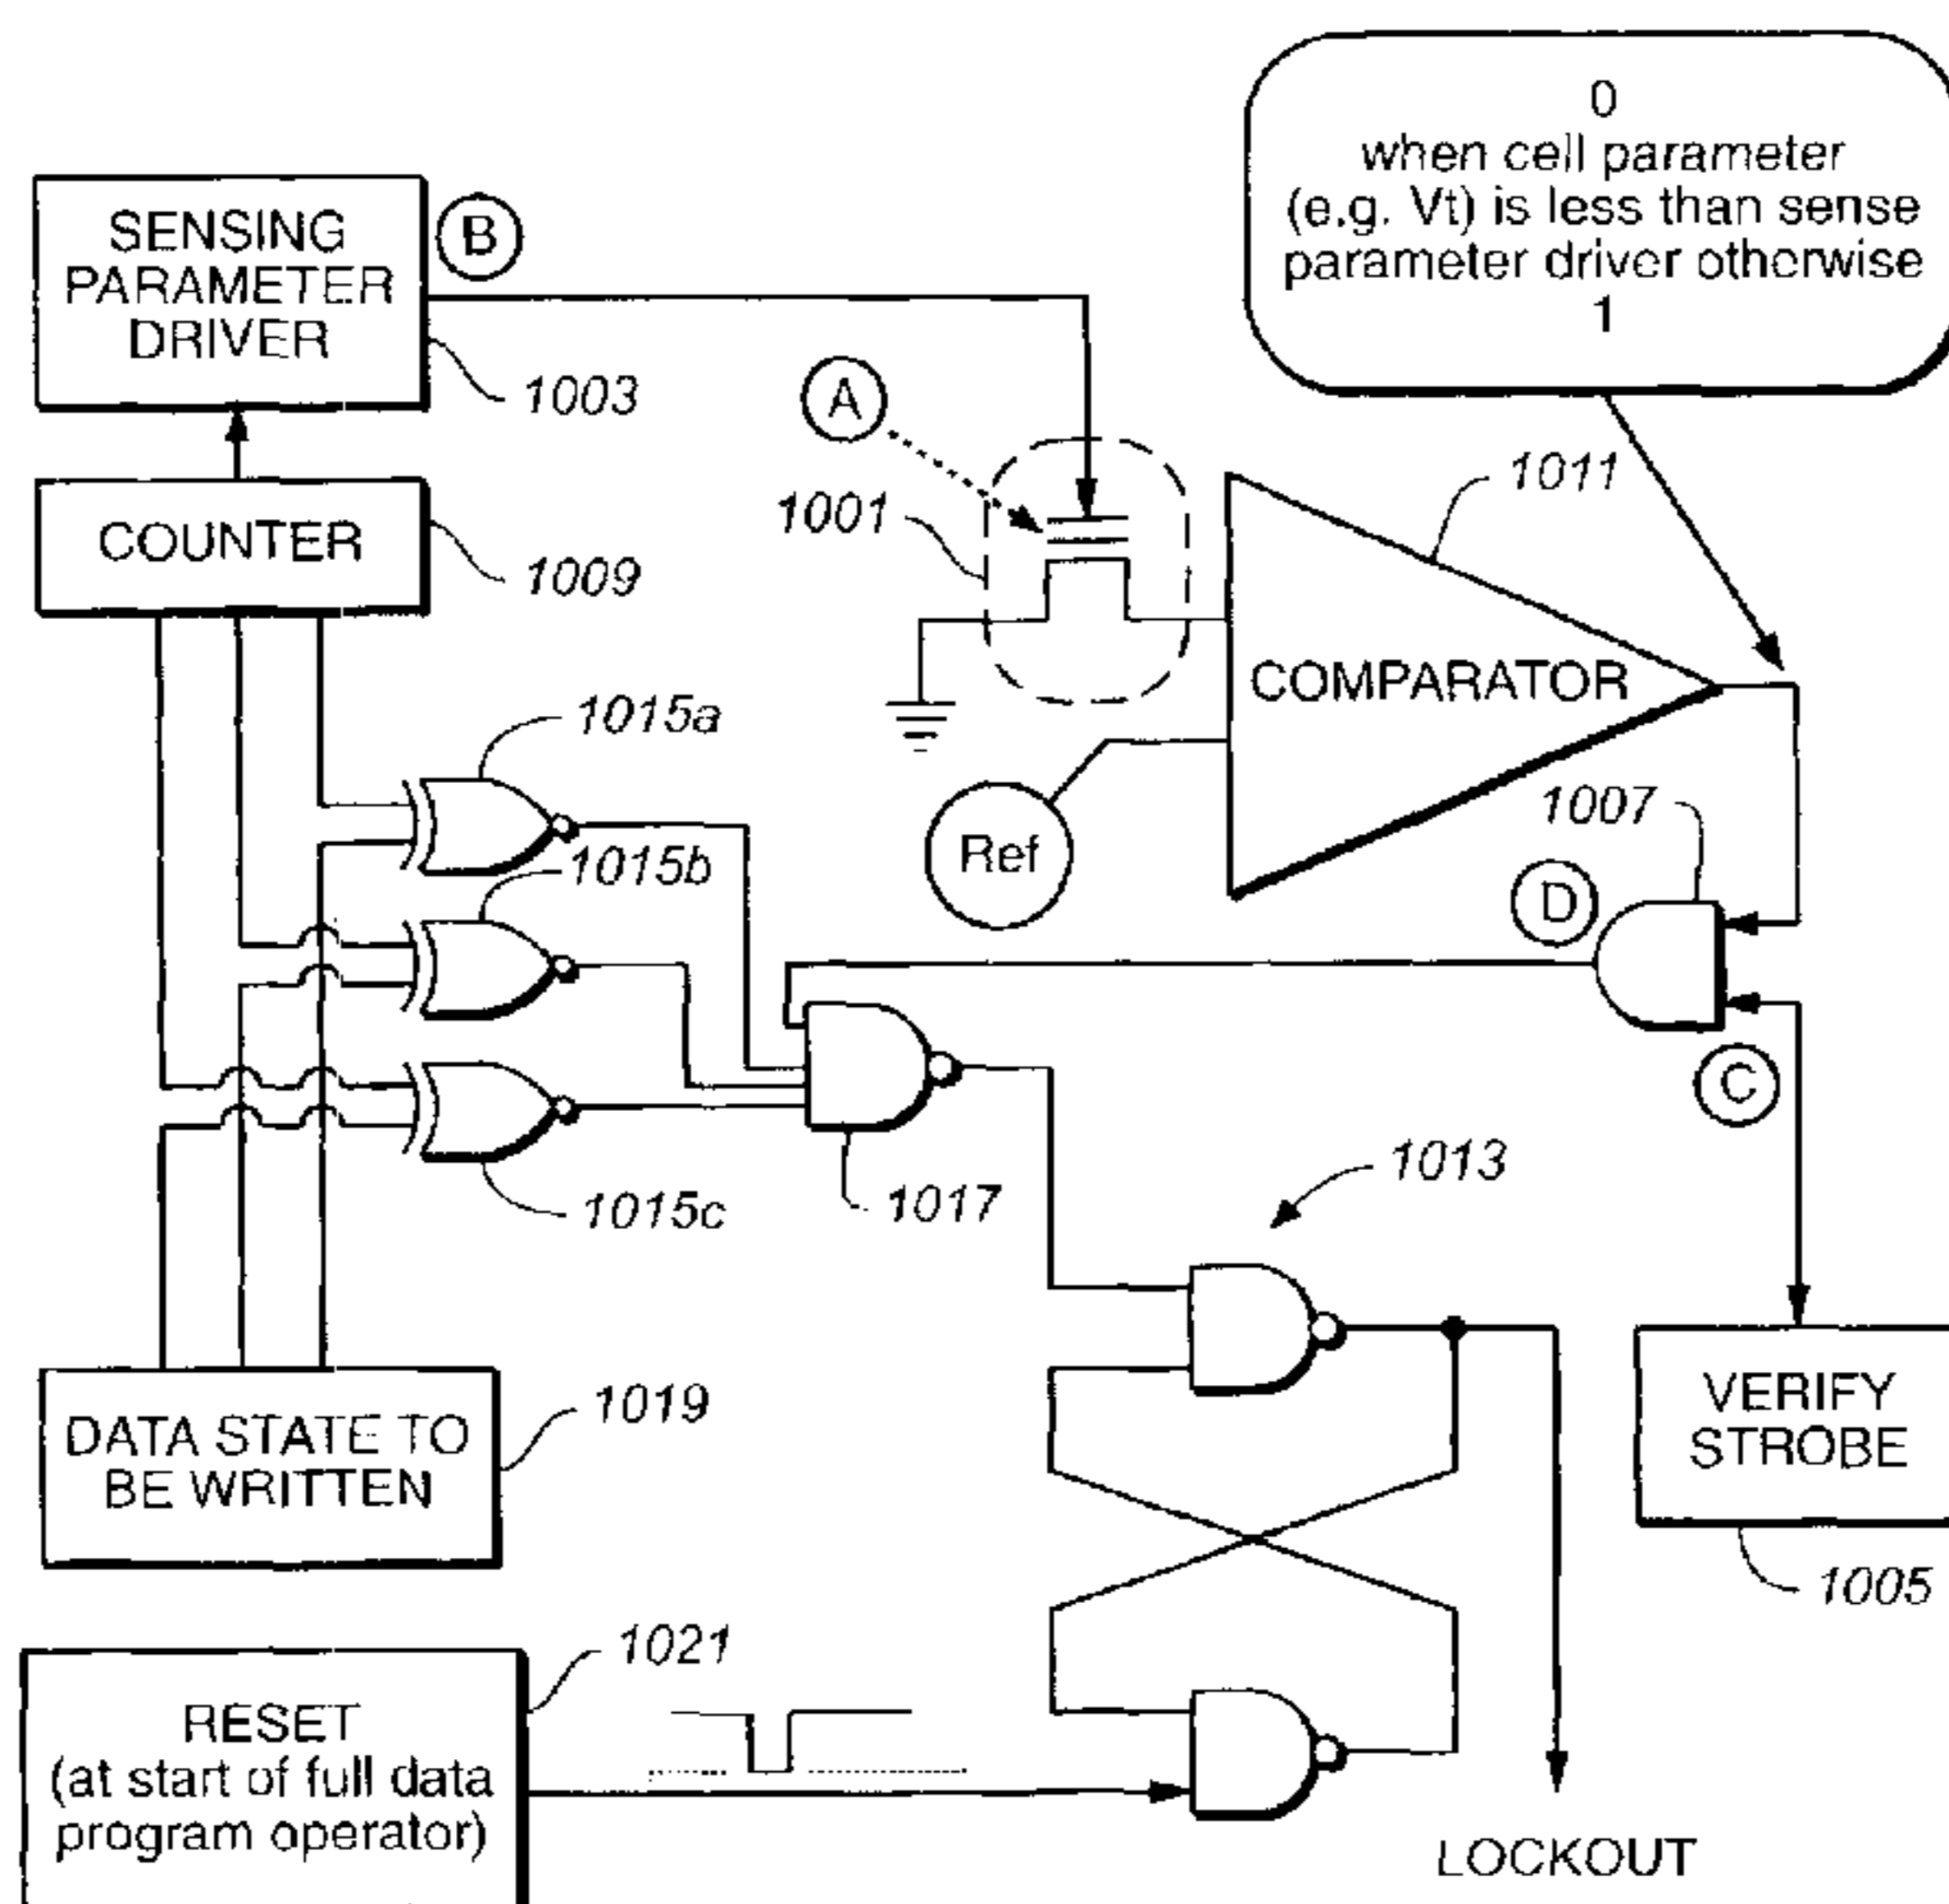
0
when cell parameter (e.g. Vt) is less than sense parameter driver otherwise
1

SENSING PARAMETER DRIVER

B

1003

A

COUNTER

1009

1001

1011

COMPARATOR

1015a

Ref

1007

1015b

D

C

1015c

1017

1013

DATA STATE TO BE WRITTEN

1019

VERIFY STROBE

1005

1021

RESET
(at start of full data program operator)

LOCKOUT